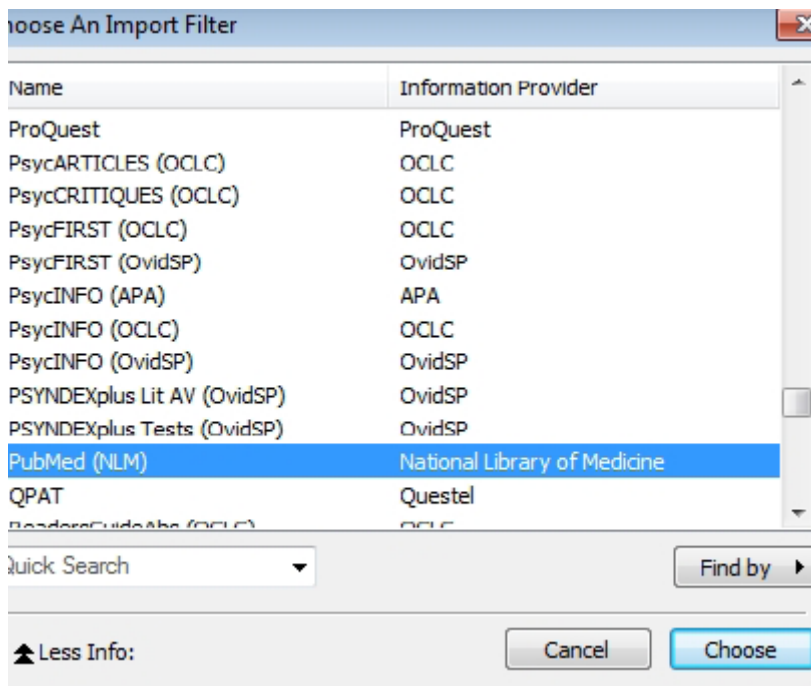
hoose An Import Filter

| Name | Information Provider |
|---|---|
| ProQuest | ProQuest |
| PsycARTICLES (OCLC) | OCLC |
| PsycCRITIQUES (OCLC) | OCLC |
| PsycFIRST (OCLC) | OCLC |
| PsycFIRST (OvidSP) | OvidSP |
| PsycINFO (APA) | APA |
| PsycINFO (OCLC) | OCLC |
| PsycINFO (OvidSP) | OvidSP |
| PSYNDEXplus Lit AV (OvidSP) | OvidSP |
| PSYNDEXplus Tests (OvidSP) | OvidSP |
| PubMed (NLM) | National Library of Medicine |
| QPAT | Questel |
| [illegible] | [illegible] |

uick Search

Find by

Less Info:

Cancel

Choose